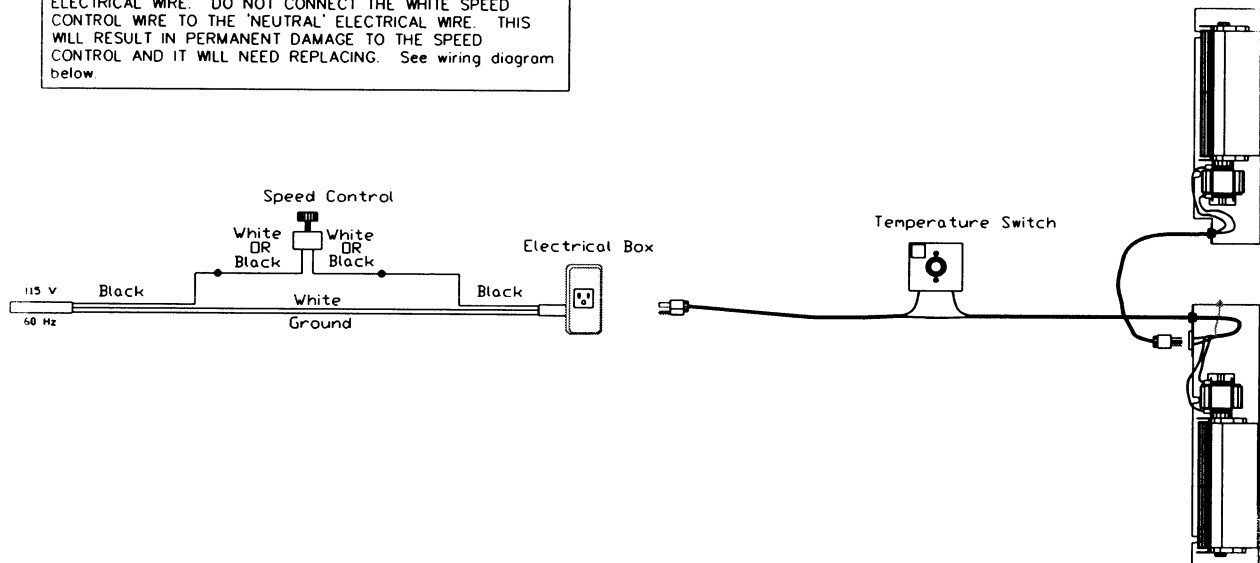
ELECTRICAL WIRE. DO NOT CONNECT THE WHITE SPEED CONTROL WIRE TO THE 'NEUTRAL' ELECTRICAL WIRE. THIS WILL RESULT IN PERMANENT DAMAGE TO THE SPEED CONTROL AND IT WILL NEED REPLACING. See wiring diagram below.

Speed Control
White OR Black
White OR Black
Electrical Box
115 V
60 Hz
Black
White
Ground
Black

Temperature Switch